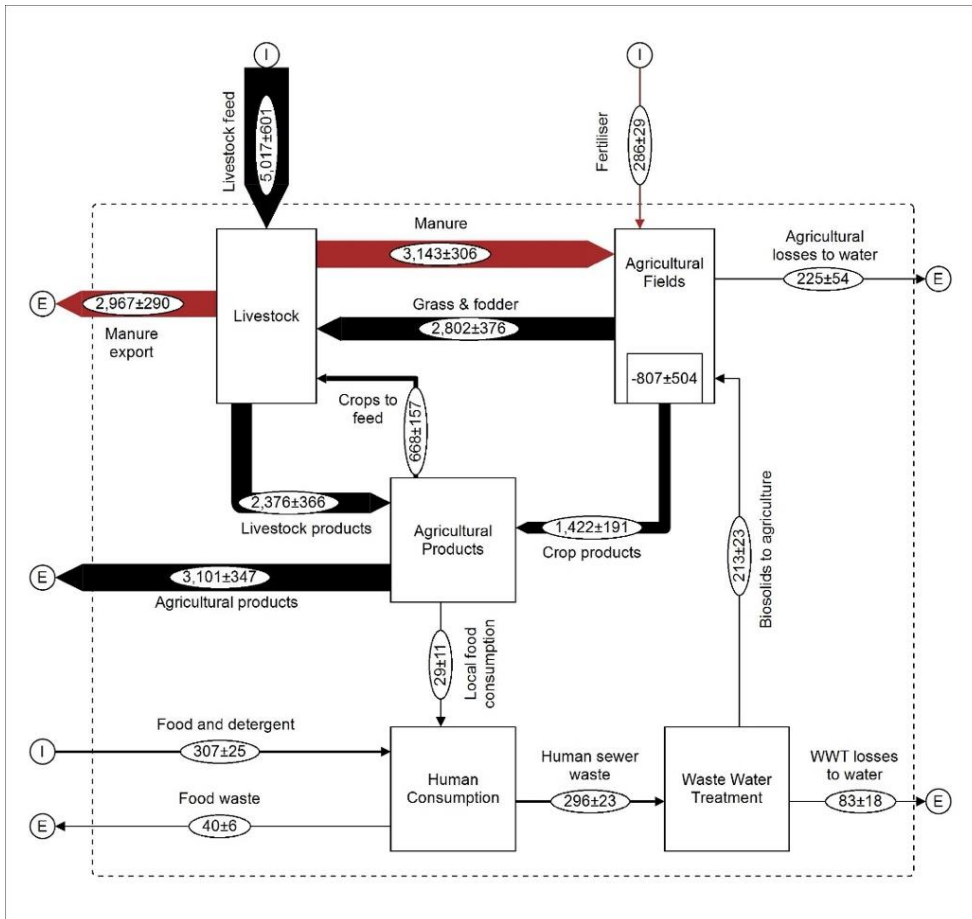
I

Livestock feed

5,017±601

I

Fertiliser

286±29

Manure

3,143±306

Agricultural Fields

Agricultural losses to water

225±54

E

E

2,967±290

Manure export

Livestock

Grass & fodder

2,802±376

-807±504

Crops to feed

668±157

2,376±366

Livestock products

Agricultural Products

1,422±191

Crop products

213±23

Biosolids to agriculture

E

3,101±347

Agricultural products

29±11

Local food consumption

I

Food and detergent

307±25

Human Consumption

Human sewer waste

296±23

Waste Water Treatment

WWT losses to water

83±18

E

E

Food waste

40±6